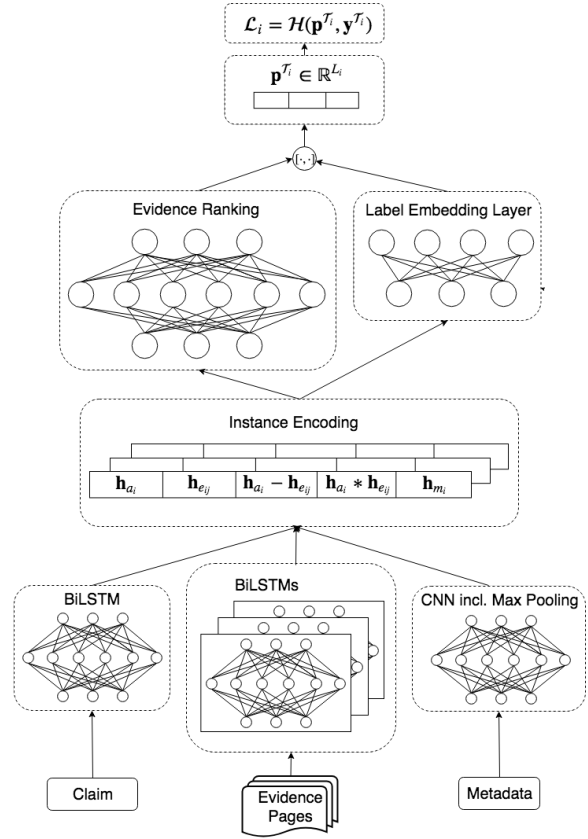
$\mathcal{L}_i = \mathcal{H}(\mathbf{p}^{\mathcal{T}_i}, \mathbf{y}^{\mathcal{T}_i})$

$\mathbf{p}^{\mathcal{T}_i} \in \mathbb{R}^{L_i}$

$\langle \cdot, \cdot \rangle$

Evidence Ranking

Label Embedding Layer

Instance Encoding

| $\mathbf{h}_{a_i}$ | $\mathbf{h}_{e_{ij}}$ | $\mathbf{h}_{a_i} - \mathbf{h}_{e_{ij}}$ | $\mathbf{h}_{a_i} * \mathbf{h}_{e_{ij}}$ | $\mathbf{h}_{m_i}$ |
|---|---|---|---|---|

BiLSTM

BiLSTMs

CNN incl. Max Pooling

Claim

Evidence Pages

Metadata